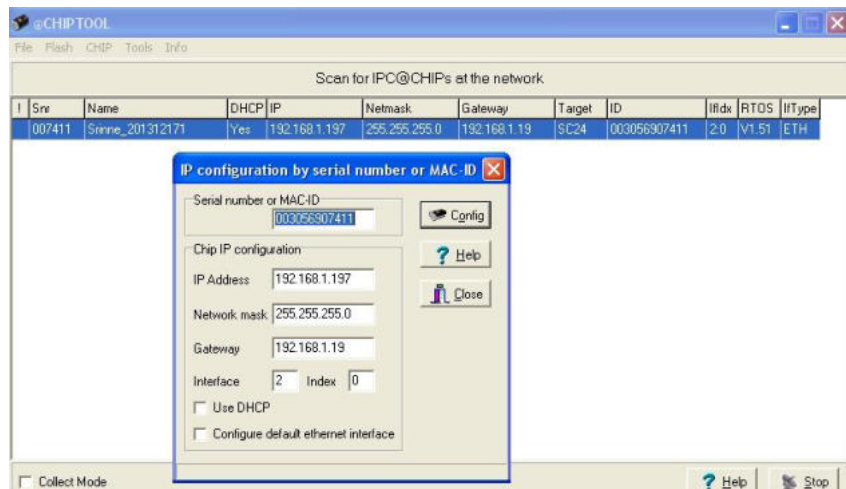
@CHIPTOOL

File Flash CHIP Tools Info

Scan for IPC@CHIPs at the network

| ! | Snr | Name | DHCP | IP | Netmask | Gateway | Target | ID | IfIdx | RTOS | IfType |
|---|---|---|---|---|---|---|---|---|---|---|---|
| | 007411 | Srinne_201312171 | Yes | 192.168.1.197 | 255.255.255.0 | 192.168.1.19 | SC24 | 003056907411 | 2:0 | V1.51 | ETH |

IP configuration by serial number or MAC-ID

Serial number or MAC-ID
003056907411

Config

Chip IP configuration

IP Address 192.168.1.197

Network mask 255.255.255.0

Gateway 192.168.1.19

Interface 2 Index 0

Use DHCP

Configure default ethernet interface

Help

Close

Collect Mode

Help

Stop